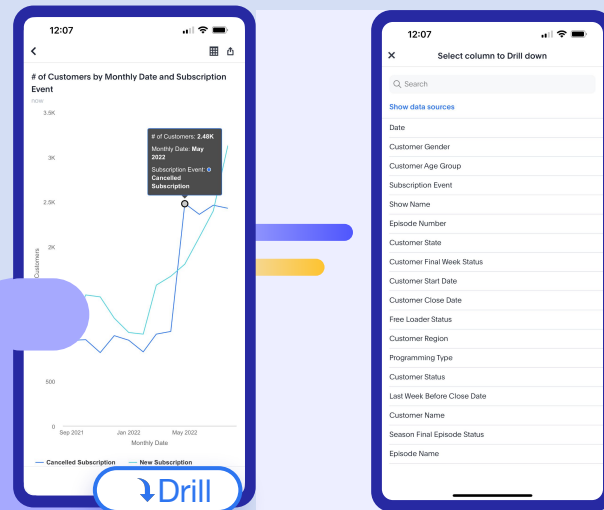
12:07

# of Customers by Monthly Date and Subscription Event

now

3.5K

3K

2.5K

2K

Customers

500

0

# of Customers: 2.48K

Monthly Date: May 2022

Subscription Event: Cancelled Subscription

Sep 2021

Jan 2022

May 2022

Monthly Date

Cancelled Subscription

New Subscription

Drill

12:07

Select column to Drill down

Search

Show data sources

Date

Customer Gender

Customer Age Group

Subscription Event

Show Name

Episode Number

Customer State

Customer Final Week Status

Customer Start Date

Customer Close Date

Free Loader Status

Customer Region

Programming Type

Customer Status

Last Week Before Close Date

Customer Name

Season Final Episode Status

Episode Name